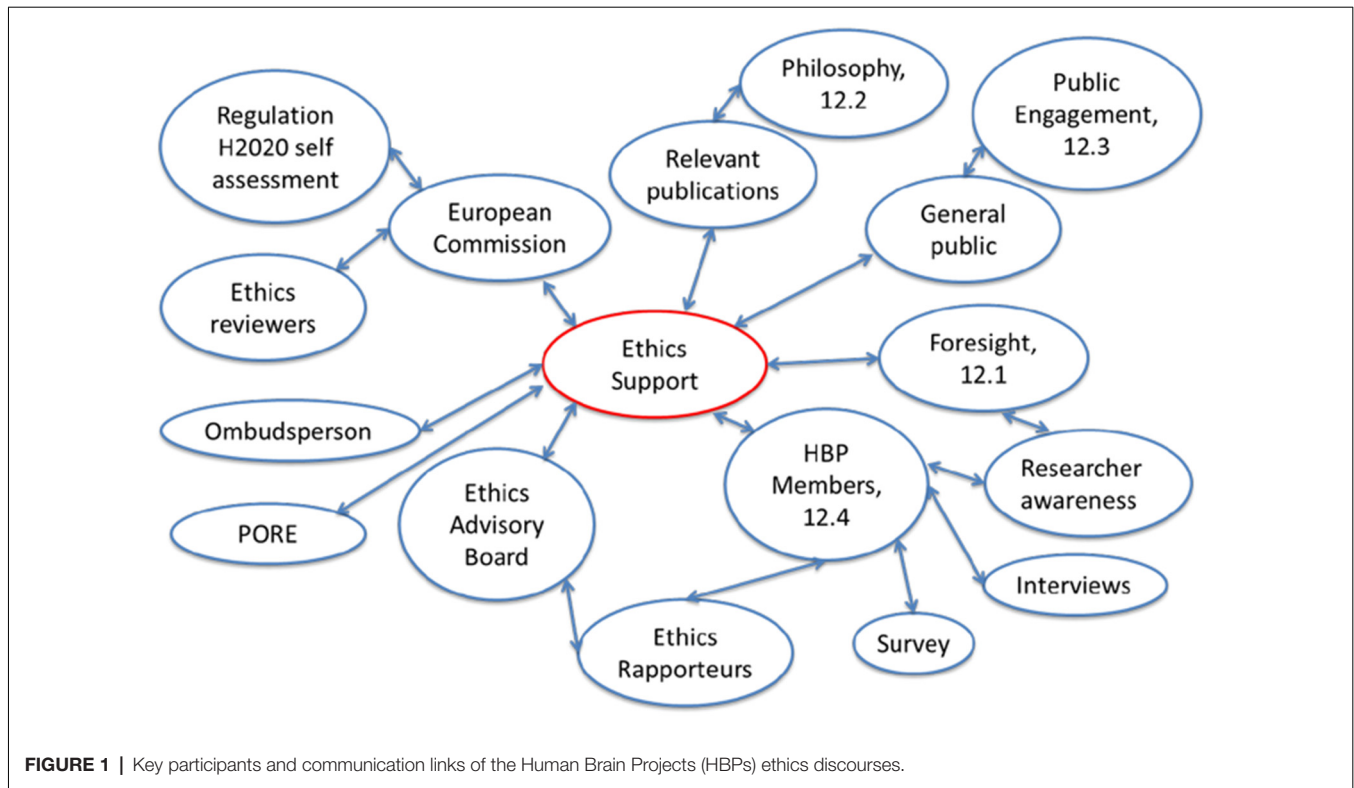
Regulation H2020 self assessment

Philosophy, 12.2

Public Engagement, 12.3

Relevant publications

European Commission

General public

Ethics reviewers

Ethics Support

Foresight, 12.1

Ombudsperson

HBP Members, 12.4

Researcher awareness

PORE

Ethics Advisory Board

Interviews

Survey

Ethics Rapporteurs

**FIGURE 1** | Key participants and communication links of the Human Brain Projects (HBPs) ethics discourses.